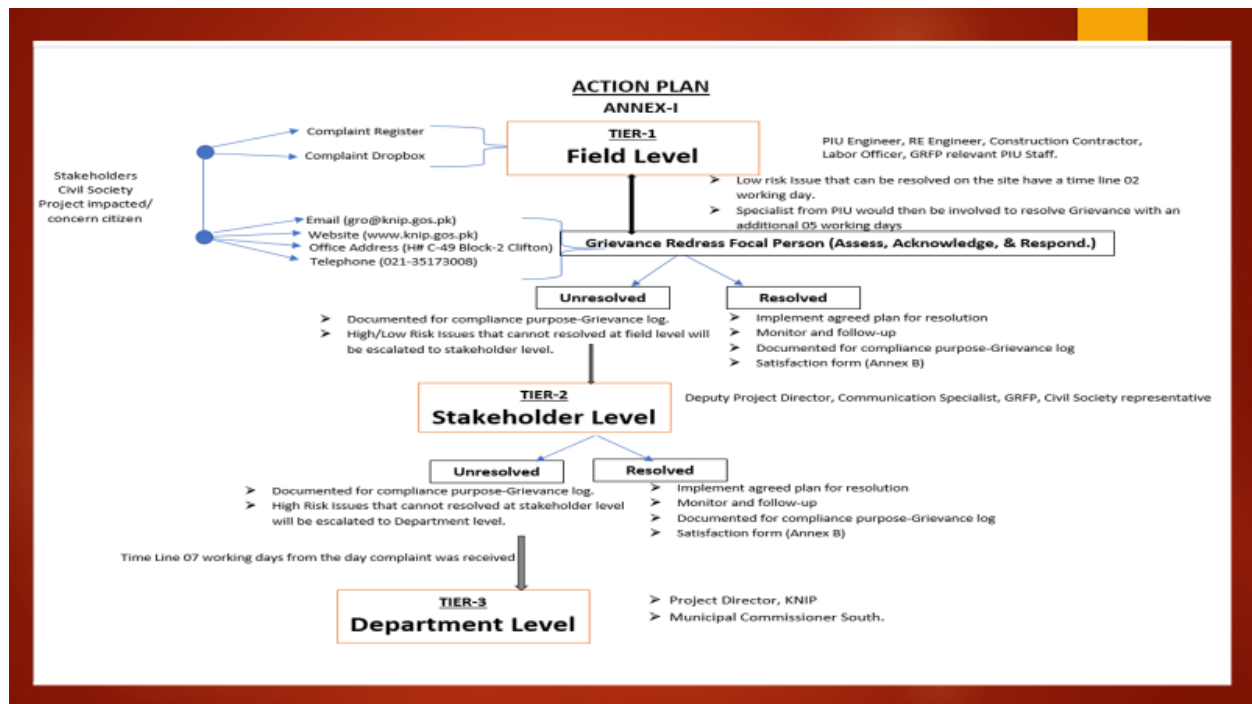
ACTION PLAN
ANNEX-I

Stakeholders
Civil Society
Project impacted/
concern citizen

Complaint Register
Complaint Dropbox

TIER-1
Field Level

PIU Engineer, RE Engineer, Construction Contractor, Labor Officer, GRFP relevant PIU Staff.

➢ Low risk Issue that can be resolved on the site have a time line 02 working day.
➢ Specialist from PIU would then be involved to resolve Grievance with an additional 05 working days

Email (gro@knip.gos.pk)
Website (www.knip.gos.pk)
Office Address (H# C-49 Block-2 Clifton)
Telephone (021-35173008)

Grievance Redress Focal Person (Assess, Acknowledge, & Respond.)

Unresolved
➢ Documented for compliance purpose-Grievance log.
➢ High/Low Risk Issues that cannot resolved at field level will be escalated to stakeholder level.

Resolved
➢ Implement agreed plan for resolution
➢ Monitor and follow-up
➢ Documented for compliance purpose-Grievance log
➢ Satisfaction form (Annex B)

TIER-2
Stakeholder Level

Deputy Project Director, Communication Specialist, GRFP, Civil Society representative

Unresolved
➢ Documented for compliance purpose-Grievance log.
➢ High Risk Issues that cannot resolved at stakeholder level will be escalated to Department level.

Resolved
➢ Implement agreed plan for resolution
➢ Monitor and follow-up
➢ Documented for compliance purpose-Grievance log
➢ Satisfaction form (Annex B)

Time Line 07 working days from the day complaint was received

TIER-3
Department Level

➢ Project Director, KNIP
➢ Municipal Commissioner South.